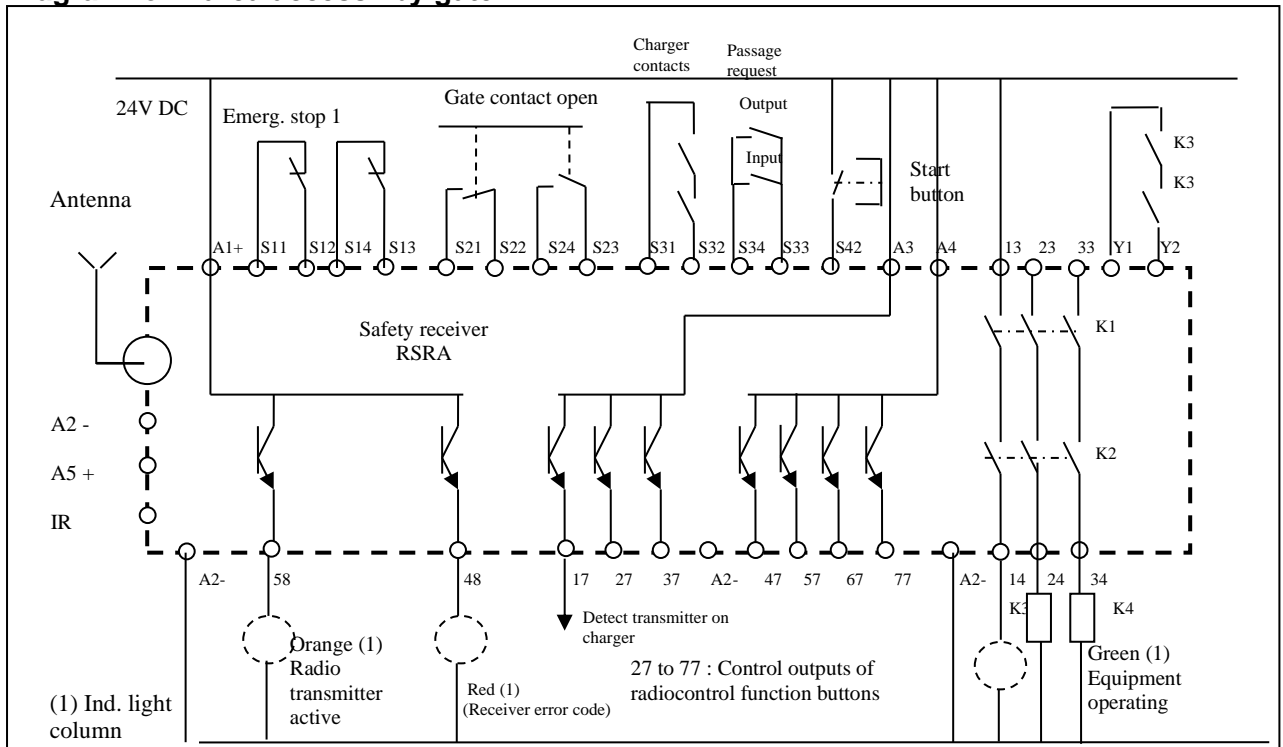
24V DC

Emerg. stop 1

Gate contact open

Charger contacts

Passage request

Output

Input

Start button

K3

K3

Antenna

A1+ S11 S12 S14 S13 S21 S22 S24 S23 S31 S32 S34 S33 S42 A3 A4 13 23 33 Y1 Y2

Safety receiver RSRA

K1

K2

A2 -

A5 +

IR

A2- 58 48 17 27 37 A2- 47 57 67 77 A2- 14 24 34

K3

K4

Orange (1) Radio transmitter active

Red (1) (Receiver error code)

Detect transmitter on charger

27 to 77 : Control outputs of radiocontrol function buttons

Green (1) Equipment operating

(1) Ind. light column